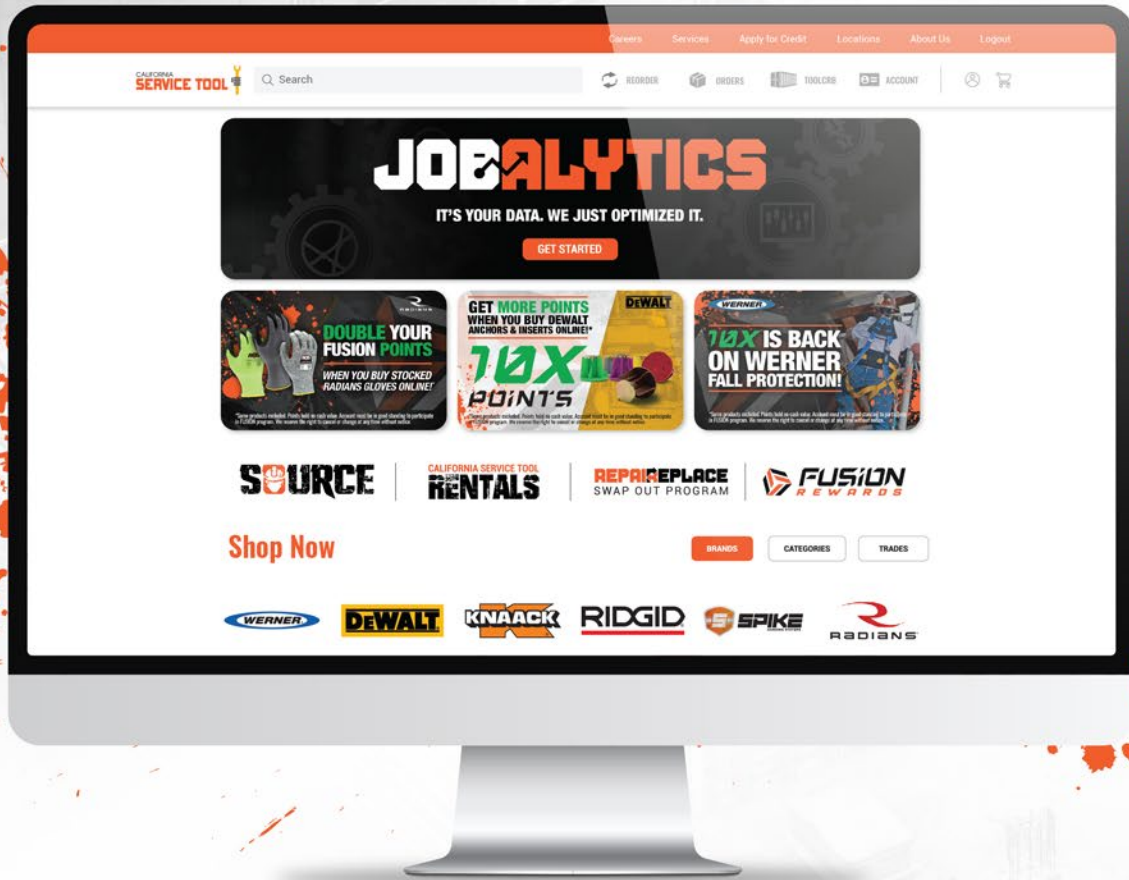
Careers Services Apply for Credit Locations About Us Logout

CALIFORNIA SERVICE TOOL

Search

REORDER ORDERS TOOLCRIB ACCOUNT

JOBALYTICS

IT'S YOUR DATA. WE JUST OPTIMIZED IT.

GET STARTED

RADIANS

DOUBLE YOUR FUSION POINTS

WHEN YOU BUY STOCKED RADIANS GLOVES ONLINE!

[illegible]

GET MORE POINTS WHEN YOU BUY DEWALT ANCHORS & INSERTS ONLINE!*

DEWALT

10X POINTS

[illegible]

WERNER

10X IS BACK ON WERNER FALL PROTECTION!

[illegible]

SOURCE

CALIFORNIA SERVICE TOOL RENTALS

REPAIR REPLACE SWAP OUT PROGRAM

FUSION REWARDS

Shop Now

BRANDS CATEGORIES TRADES

WERNER DEWALT KNAACK RIDGID SPIKE RADIANS